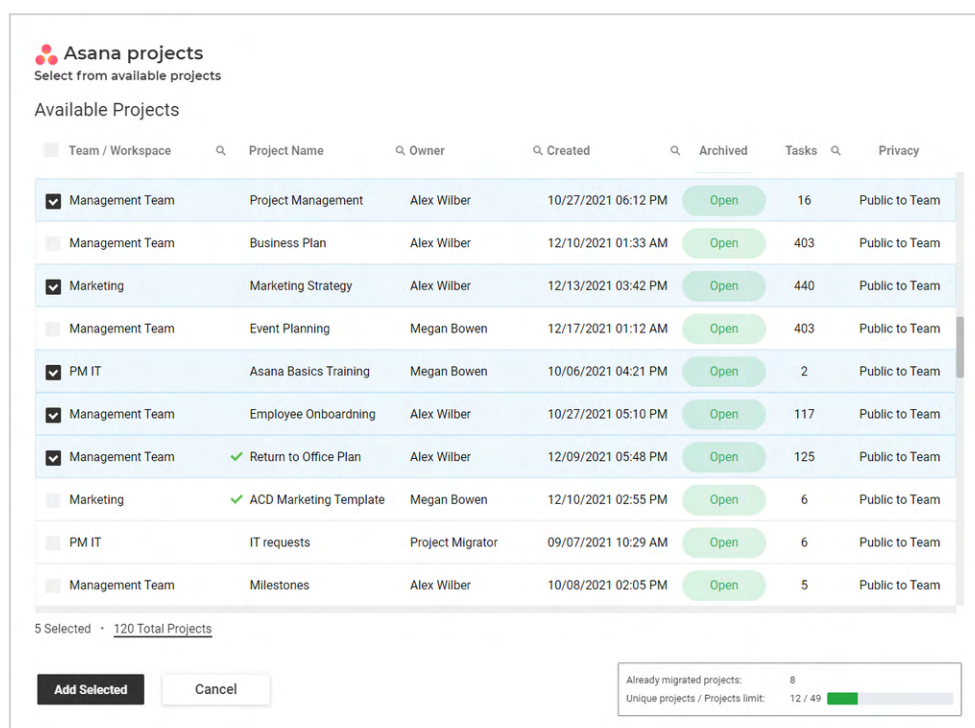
Asana projects
Select from available projects

Available Projects

| Team / Workspace | Project Name | Owner | Created | Archived | Tasks | Privacy |
|---|---|---|---|---|---|---|
| Management Team | Project Management | Alex Wilber | 10/27/2021 06:12 PM | Open | 16 | Public to Team |
| Management Team | Business Plan | Alex Wilber | 12/10/2021 01:33 AM | Open | 403 | Public to Team |
| Marketing | Marketing Strategy | Alex Wilber | 12/13/2021 03:42 PM | Open | 440 | Public to Team |
| Management Team | Event Planning | Megan Bowen | 12/17/2021 01:12 AM | Open | 403 | Public to Team |
| PM IT | Asana Basics Training | Megan Bowen | 10/06/2021 04:21 PM | Open | 2 | Public to Team |
| Management Team | Employee Onboardning | Alex Wilber | 10/27/2021 05:10 PM | Open | 117 | Public to Team |
| Management Team | Return to Office Plan | Alex Wilber | 12/09/2021 05:48 PM | Open | 125 | Public to Team |
| Marketing | ACD Marketing Template | Megan Bowen | 12/10/2021 02:55 PM | Open | 6 | Public to Team |
| PM IT | IT requests | Project Migrator | 09/07/2021 10:29 AM | Open | 6 | Public to Team |
| Management Team | Milestones | Alex Wilber | 10/08/2021 02:05 PM | Open | 5 | Public to Team |

5 Selected · 120 Total Projects

Add Selected
Cancel

Already migrated projects: 8
Unique projects / Projects limit: 12 / 49